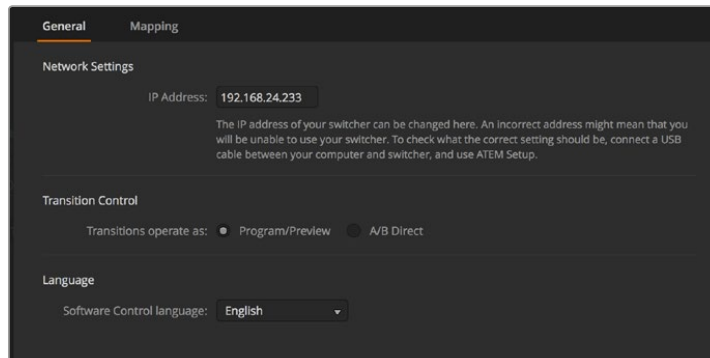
General Mapping

Network Settings

IP Address: 192.168.24.233

The IP address of your switcher can be changed here. An incorrect address might mean that you will be unable to use your switcher. To check what the correct setting should be, connect a USB cable between your computer and switcher, and use ATEM Setup.

Transition Control

Transitions operate as: Program/Preview A/B Direct

Language

Software Control language: English